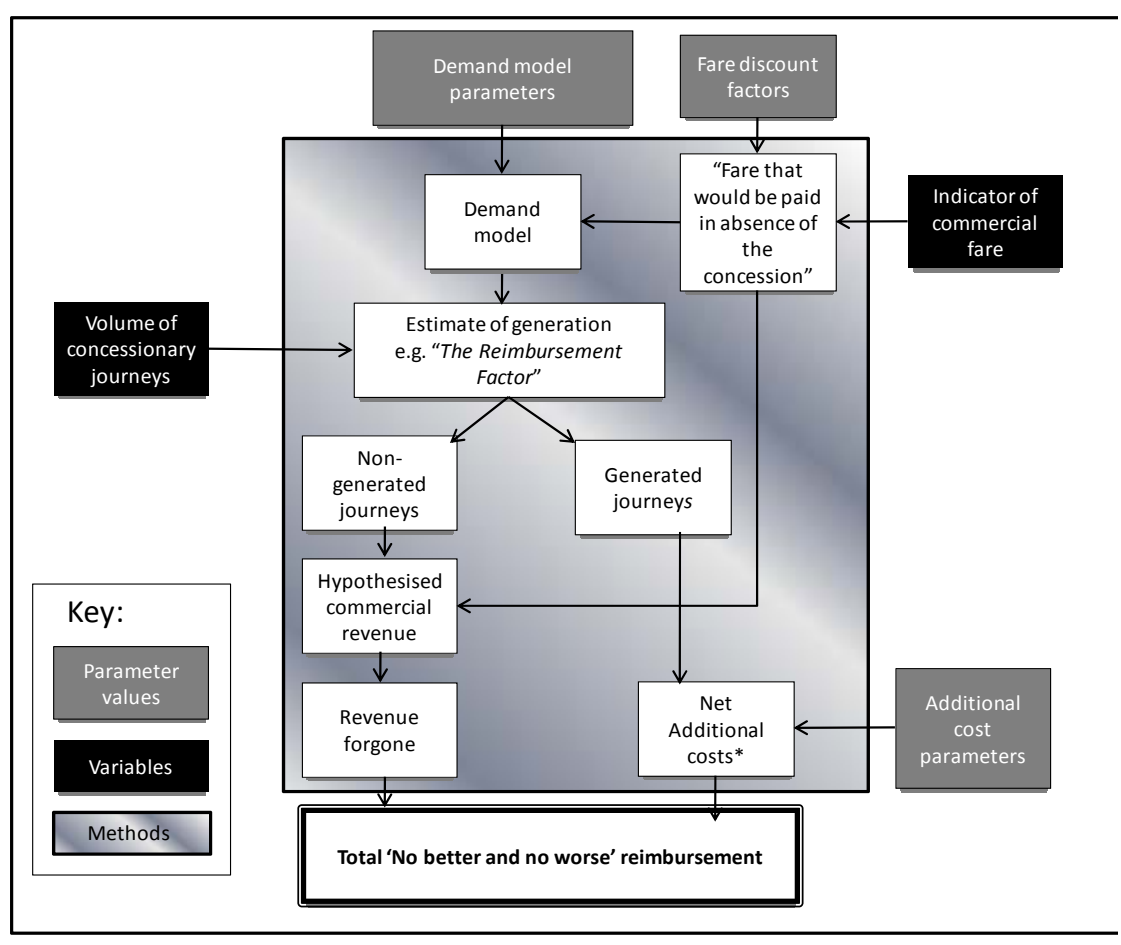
Demand model parameters

Fare discount factors

"Fare that would be paid in absence of the concession"

Indicator of commercial fare

Demand model

Volume of concessionary journeys

Estimate of generation e.g. "*The Reimbursement Factor*"

Non-generated journeys

Generated journeys

Hypothesised commercial revenue

Key:

Parameter values

Variables

Methods

Revenue forgone

Net Additional costs*

Additional cost parameters

**Total 'No better and no worse' reimbursement**